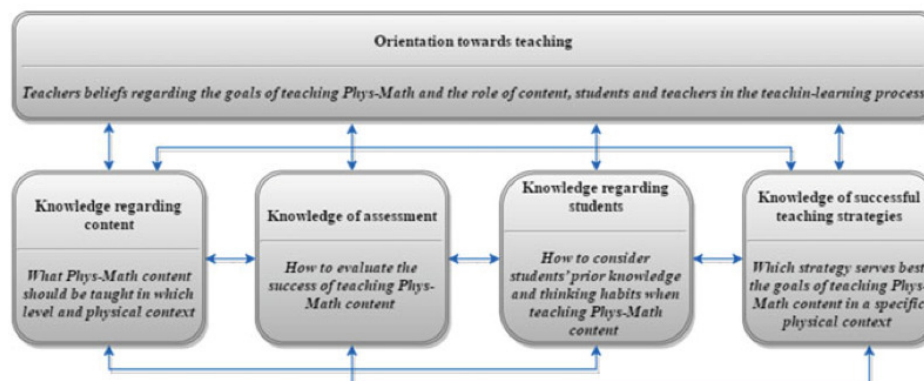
Orientation towards teaching

Teachers beliefs regarding the goals of teaching Phys-Math and the role of content, students and teachers in the teachin-learning process

Knowledge regarding content

What Phys-Math content should be taught in which level and physical context

Knowledge of assessment

How to evaluate the success of teaching Phys-Math content

Knowledge regarding students

How to consider students' prior knowledge and thinking habits when teaching Phys-Math content

Knowledge of successful teaching strategies

Which strategy serves best the goals of teaching Phys-Math content in a specific physical context